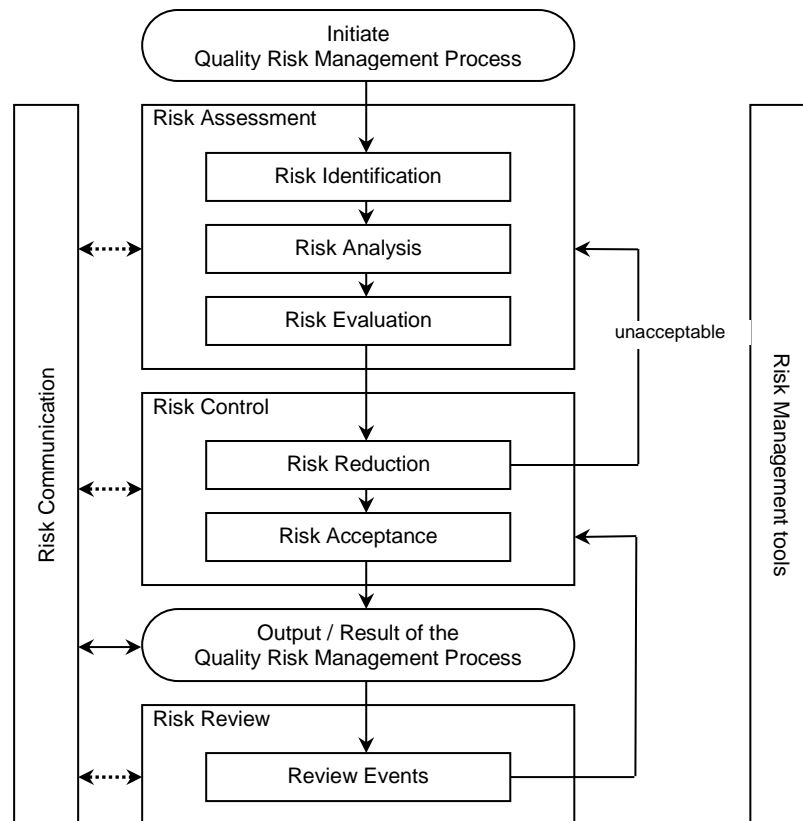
Initiate
Quality Risk Management Process

Risk Assessment

Risk Identification

Risk Analysis

Risk Evaluation

unacceptable

Risk Communication

Risk Management tools

Risk Control

Risk Reduction

Risk Acceptance

Output / Result of the
Quality Risk Management Process

Risk Review

Review Events